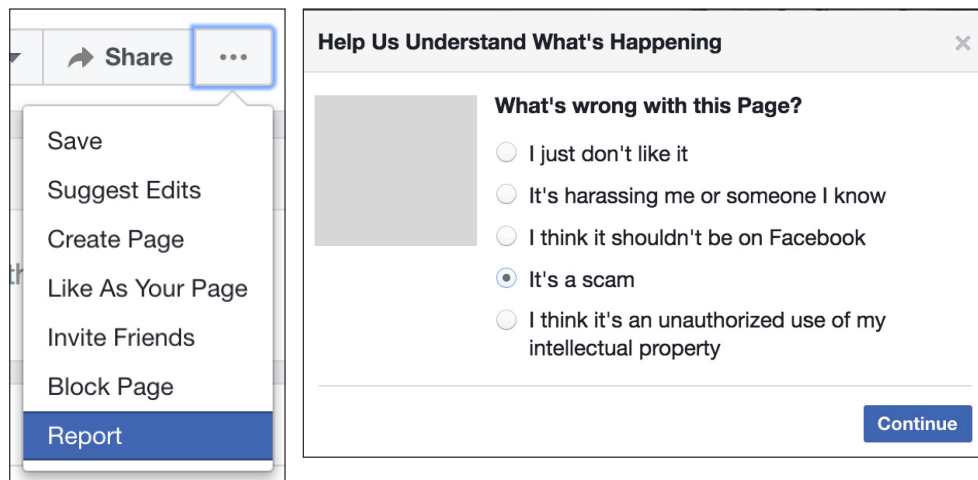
Share ...

Save
Suggest Edits
Create Page
Like As Your Page
Invite Friends
Block Page
Report

Help Us Understand What's Happening ×

What's wrong with this Page?

I just don't like it
It's harassing me or someone I know
I think it shouldn't be on Facebook
It's a scam
I think it's an unauthorized use of my intellectual property

Continue